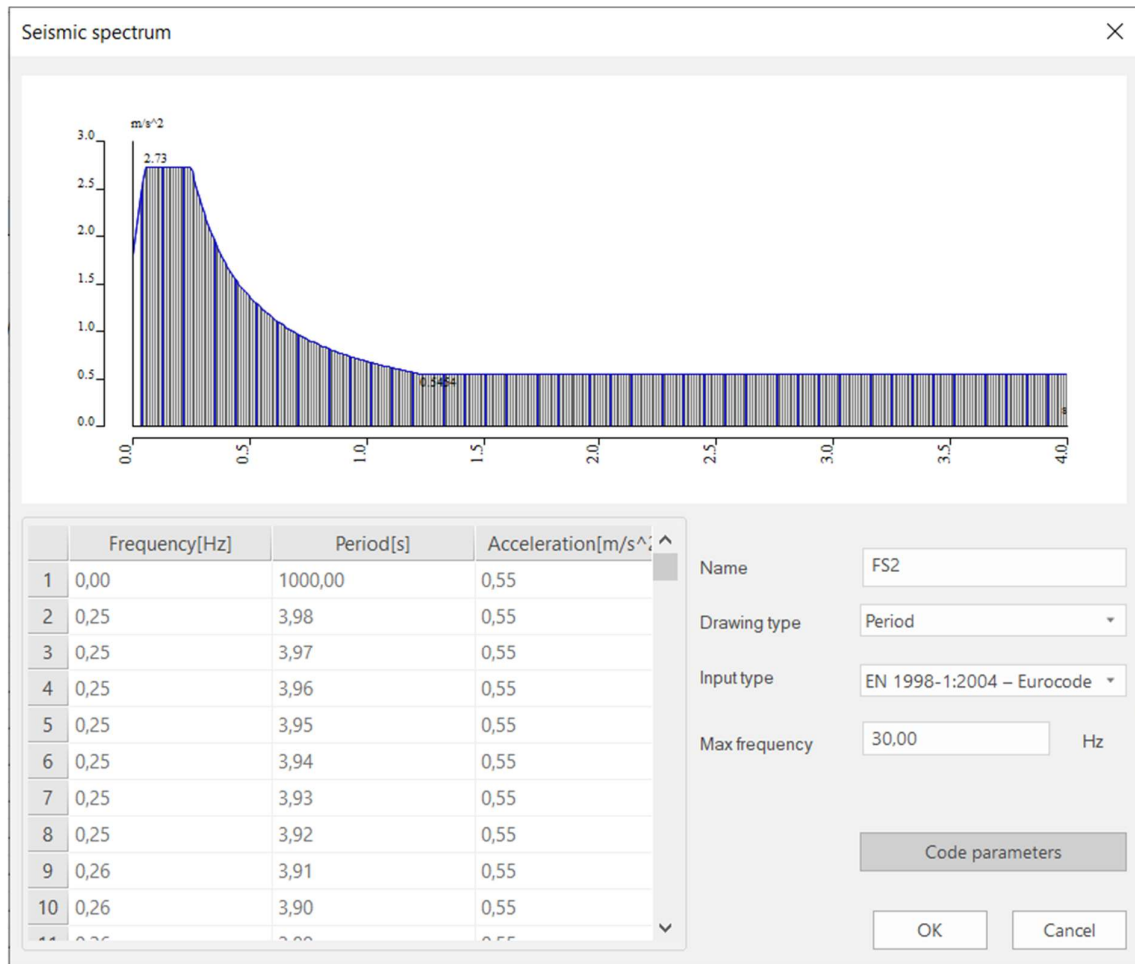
Seismic spectrum

m/s^2

3.0
2.5
2.0
1.5
1.0
0.5
0.0

2.73

0.5464

0.0
0.5
1.0
1.5
2.0
2.5
3.0
3.5
4.0

| | Frequency[Hz] | Period[s] | Acceleration[m/s^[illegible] |
|---|---|---|---|
| 1 | 0,00 | 1000,00 | 0,55 |
| 2 | 0,25 | 3,98 | 0,55 |
| 3 | 0,25 | 3,97 | 0,55 |
| 4 | 0,25 | 3,96 | 0,55 |
| 5 | 0,25 | 3,95 | 0,55 |
| 6 | 0,25 | 3,94 | 0,55 |
| 7 | 0,25 | 3,93 | 0,55 |
| 8 | 0,25 | 3,92 | 0,55 |
| 9 | 0,26 | 3,91 | 0,55 |
| 10 | 0,26 | 3,90 | 0,55 |
| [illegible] | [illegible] | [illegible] | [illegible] |

Name FS2
Drawing type Period
Input type EN 1998-1:2004 – Eurocode
Max frequency 30,00 Hz

Code parameters

OK
Cancel